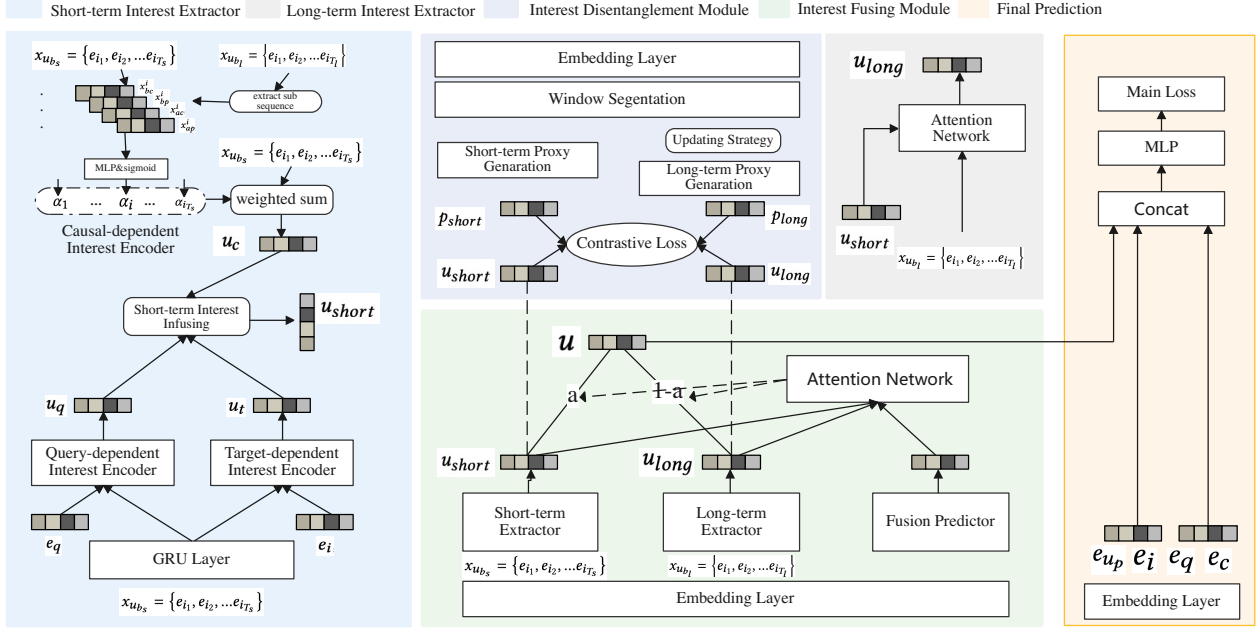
Short-term Interest Extractor Long-term Interest Extractor Interest Disentanglement Module Interest Fusing Module Final Prediction

$x_{u_{b_s}} = \{e_{i_1}, e_{i_2}, ...e_{i_{T_s}}\}$

$x_{u_{b_l}} = \{e_{i_1}, e_{i_2}, ...e_{i_{T_l}}\}$

$x^i_{bc}$ $x^i_{bp}$ $x^i_{ac}$ $x^i_{ap}$

extract sub sequence

MLP&sigmoid

$x_{u_{b_s}} = \{e_{i_1}, e_{i_2}, ...e_{i_{T_s}}\}$

$\alpha_1$ ... $\alpha_i$ ... $\alpha_{i_{T_s}}$

weighted sum

Causal-dependent Interest Encoder

$u_c$

Short-term Interest Infusing

$u_{short}$

$u_q$

$u_t$

Query-dependent Interest Encoder

Target-dependent Interest Encoder

$e_q$

GRU Layer

$e_i$

$x_{u_{b_s}} = \{e_{i_1}, e_{i_2}, ...e_{i_{T_s}}\}$

Embedding Layer

Window Segentation

Updating Strategy

Short-term Proxy Genaration

Long-term Proxy Genaration

$p_{short}$

$p_{long}$

Contrastive Loss

$u_{short}$

$u_{long}$

$u_{long}$

Attention Network

$u_{short}$

$x_{u_{b_l}} = \{e_{i_1}, e_{i_2}, ...e_{i_{T_l}}\}$

$u$

a

1-a

Attention Network

$u_{short}$

$u_{long}$

Short-term Extractor

Long-term Extractor

Fusion Predictor

$x_{u_{b_s}} = \{e_{i_1}, e_{i_2}, ...e_{i_{T_s}}\}$

$x_{u_{b_l}} = \{e_{i_1}, e_{i_2}, ...e_{i_{T_l}}\}$

Embedding Layer

Main Loss

MLP

Concat

$e_{u_p}$ $e_i$ $e_q$ $e_c$

Embedding Layer